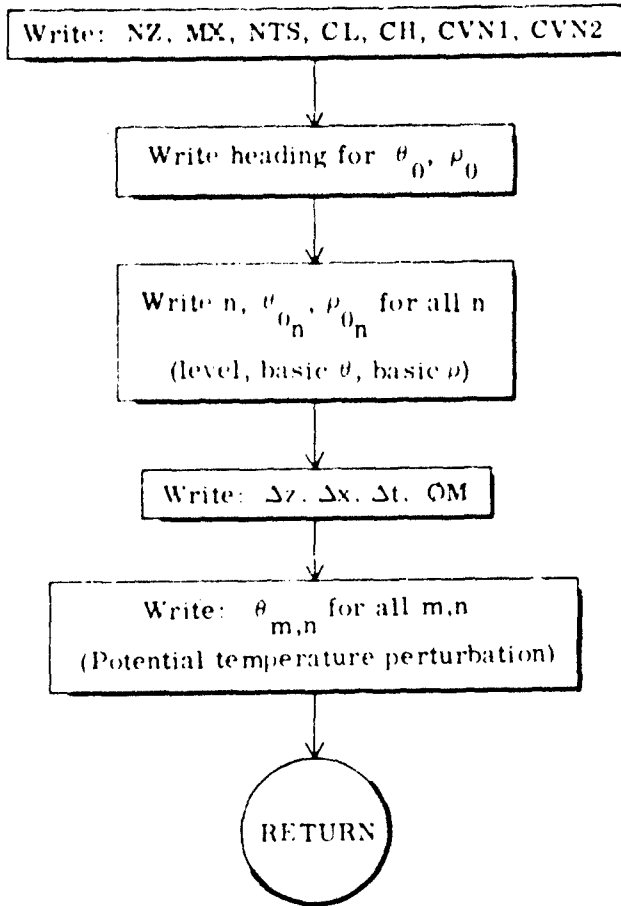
Write: NZ, MX, NTS, CL, CH, CVN1, CVN2

Write heading for $\theta_0$, $\rho_0$

Write n, $\theta_{0_n}$, $\rho_{0_n}$ for all n
(level, basic $\theta$, basic $\rho$)

Write: $\Delta z$, $\Delta x$, $\Delta t$, OM

Write: $\theta_{m,n}$ for all m,n
(Potential temperature perturbation)

RETURN